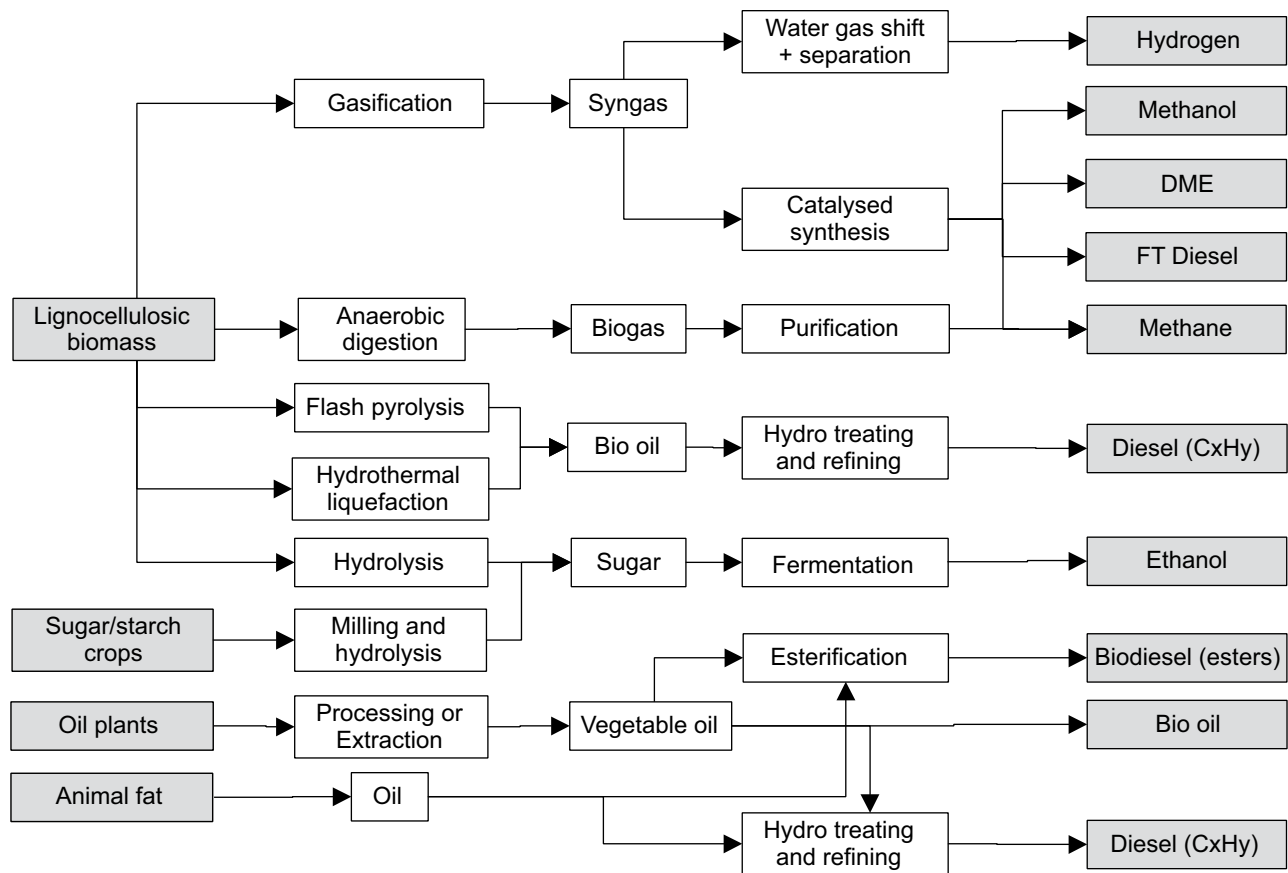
Water gas shift + separation

Hydrogen

Gasification

Syngas

Methanol

DME

Catalysed synthesis

FT Diesel

Lignocellulosic biomass

Anaerobic digestion

Biogas

Purification

Methane

Flash pyrolysis

Bio oil

Hydro treating and refining

Diesel (CxHy)

Hydrothermal liquefaction

Hydrolysis

Sugar

Fermentation

Ethanol

Sugar/starch crops

Milling and hydrolysis

Esterification

Biodiesel (esters)

Oil plants

Processing or Extraction

Vegetable oil

Bio oil

Animal fat

Oil

Hydro treating and refining

Diesel (CxHy)